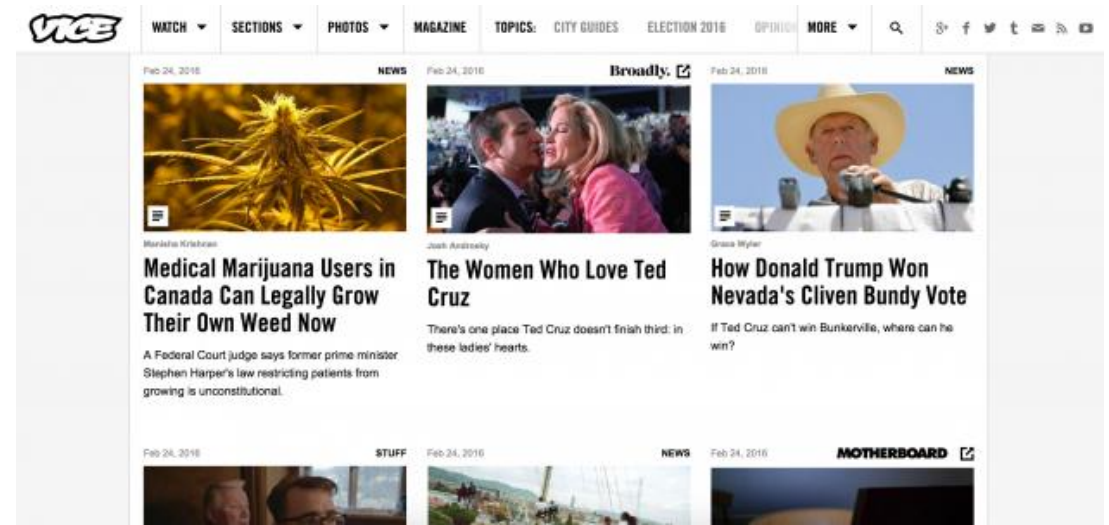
VICE WATCH ▾ SECTIONS ▾ PHOTOS ▾ MAGAZINE TOPICS: CITY GUIDES ELECTION 2016 OPINIO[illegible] MORE ▾

Feb 24, 2016 NEWS

Manisha Krishnan

Medical Marijuana Users in Canada Can Legally Grow Their Own Weed Now

A Federal Court judge says former prime minister Stephen Harper's law restricting patients from growing is unconstitutional.

Feb 24, 2016 Broadly.

Josh Androsky

The Women Who Love Ted Cruz

There's one place Ted Cruz doesn't finish third: in these ladies' hearts.

Feb 24, 2016 NEWS

Grace Wyler

How Donald Trump Won Nevada's Cliven Bundy Vote

If Ted Cruz can't win Bunkerville, where can he win?

Feb 24, 2016 STUFF

Feb 24, 2016 NEWS

Feb 24, 2016 MOTHERBOARD